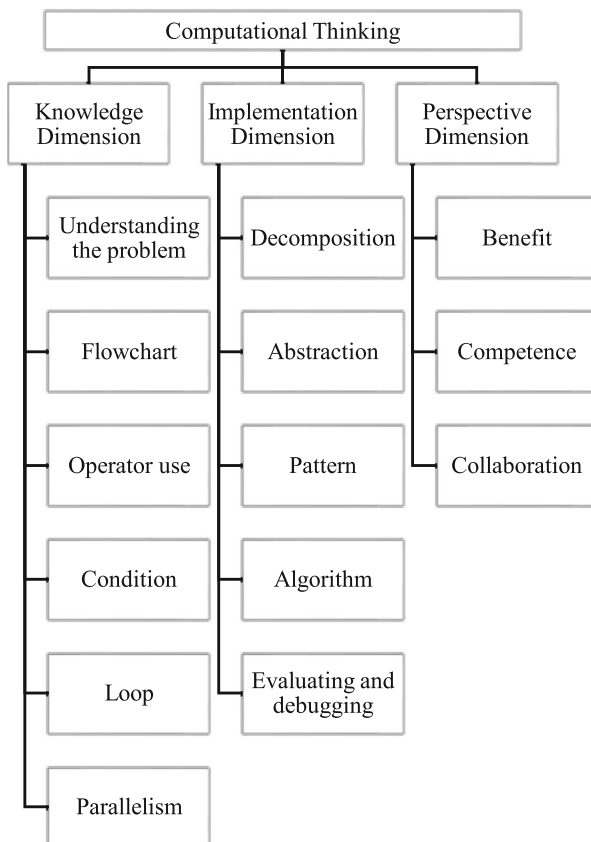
Computational Thinking

Knowledge Dimension

Understanding the problem

Flowchart

Operator use

Condition

Loop

Parallelism

Implementation Dimension

Decomposition

Abstraction

Pattern

Algorithm

Evaluating and debugging

Perspective Dimension

Benefit

Competence

Collaboration